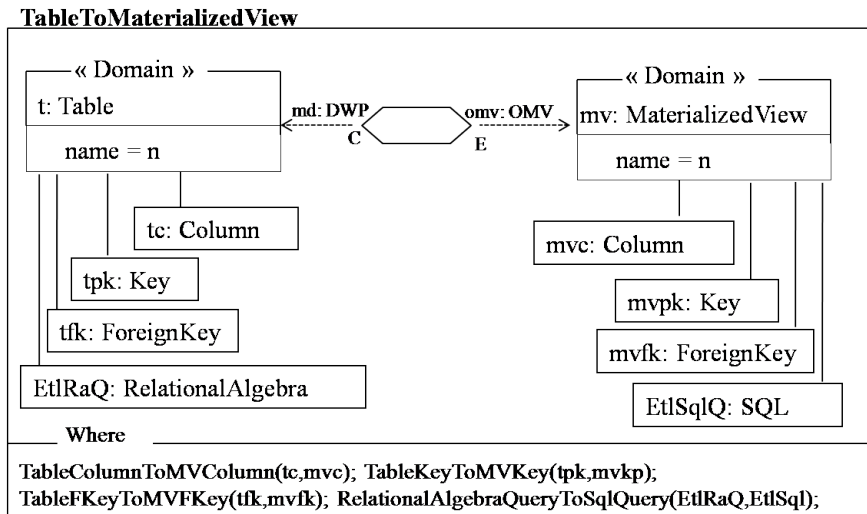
TableToMaterializedView

« Domain »
t: Table
name = n

md: DWP
C

omv: OMV
E

« Domain »
mv: MaterializedView
name = n

tc: Column

tpk: Key

tfk: ForeignKey

EtlRaQ: RelationalAlgebra

mvc: Column

mvpk: Key

mvfk: ForeignKey

EtlSqlQ: SQL

Where

TableColumnToMVColumn(tc,mvc); TableKeyToMVKey(tpk,mvkp);
TableFKeyToMVFKey(tfk,mvfk); RelationalAlgebraQueryToSqlQuery(EtlRaQ,EtlSql);